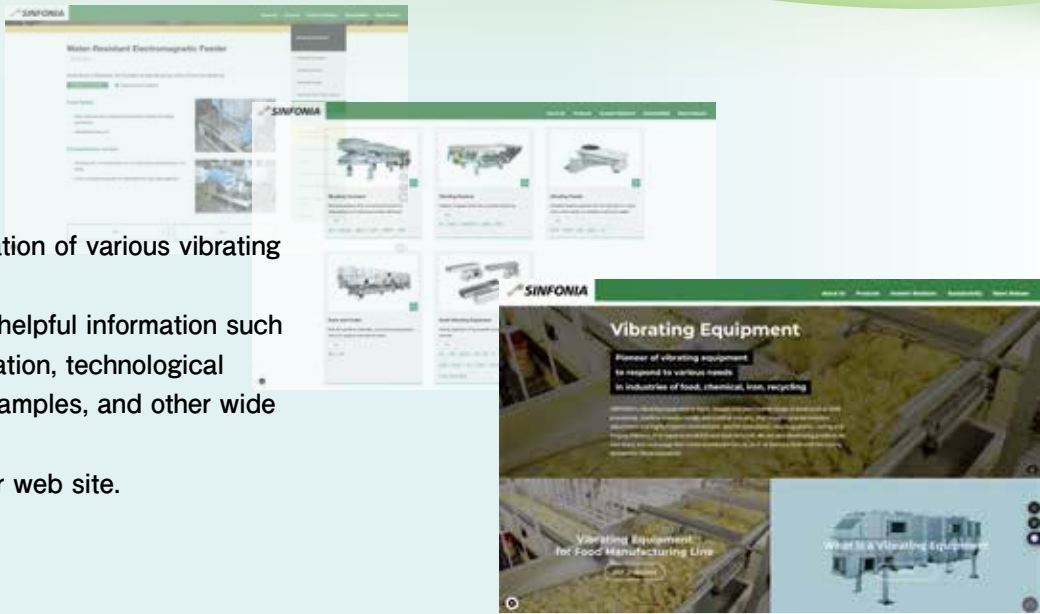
SINFONIA

Water-Resistant Electromagnetic Feeder

SINFONIA

tion of various vibrating

helpful information such ation, technological amples, and other wide

r web site.

SINFONIA

About Us Products Inquiry/Solutions Sustainability News Release

Vibrating Equipment

Pioneer of vibrating equipment to respond to various needs in industries of food, chemical, iron, recycling

Vibrating Equipment for Food Manufacturing Line

What is a Vibrating Equipment